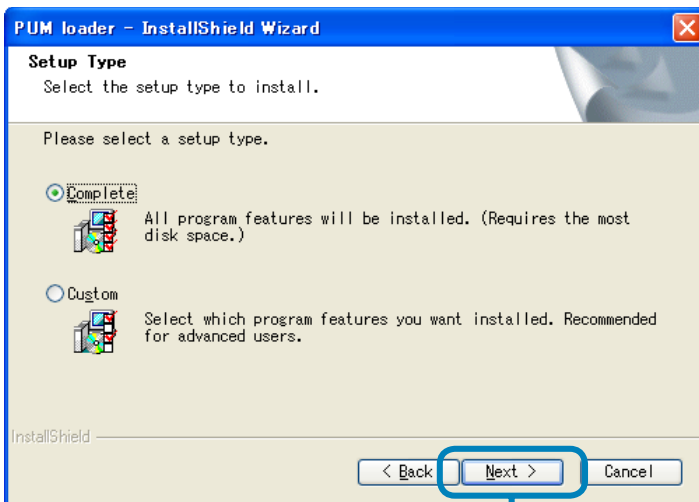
PUM loader - InstallShield Wizard

Setup Type
Select the setup type to install.

Please select a setup type.

Complete
All program features will be installed. (Requires the most disk space.)

Custom
Select which program features you want installed. Recommended for advanced users.

InstallShield

< Back
Next >
Cancel